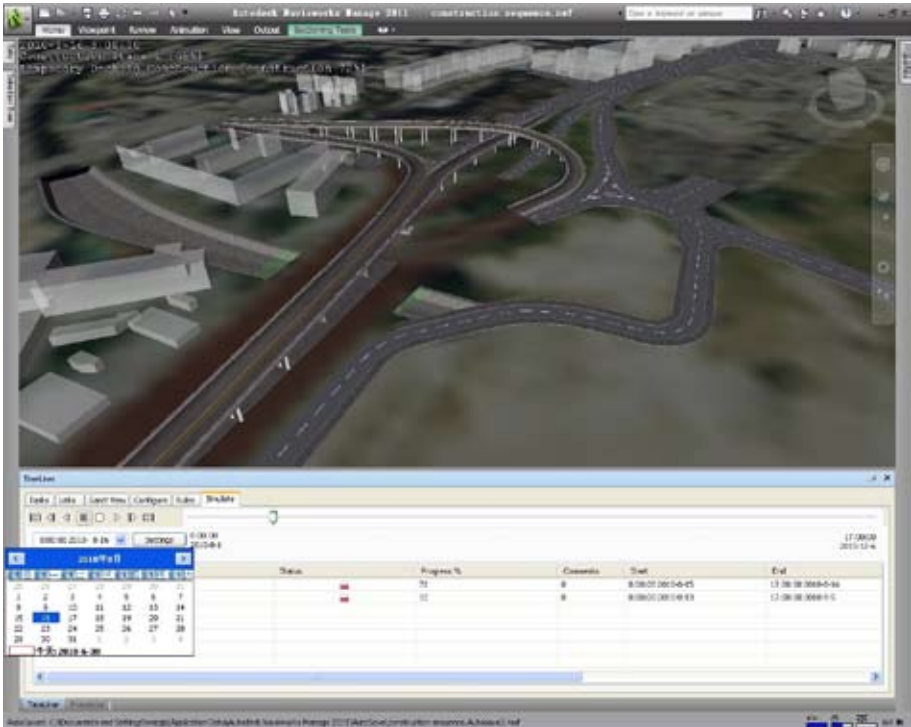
Autodesk Navisworks Manage 2011 construction sequence.nwf

Home Viewpoint Review Animation View Output Sectioning Tools

TimeLiner

Tasks Links Saved View Configure Rules Simulate

Settings

0:00:00
2010-8-8

17:00:00
2010-12-6

2010年8月

Status

Progress %

Comments

Start

End

1 2 3 4 5 6 7
8 9 10 11 12 13 14
15 16 17 18 19 20 21
22 23 24 25 26 27 28
29 30 31

今天 2010-8-30

Timeliner